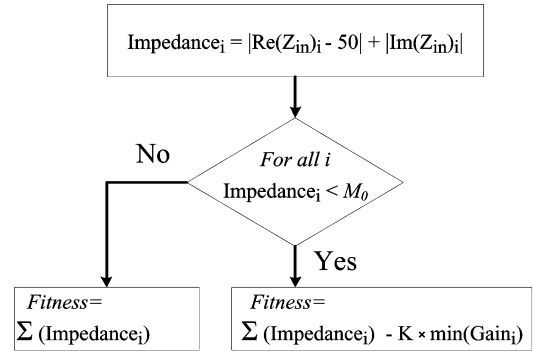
$\text{Impedance}_i = |\text{Re}(Z_{in})_i - 50| + |\text{Im}(Z_{in})_i|$

No

*For all i*
$\text{Impedance}_i < M_0$

Yes

*Fitness*=
$\Sigma\ (\text{Impedance}_i)$

*Fitness*=
$\Sigma\ (\text{Impedance}_i) - K \times \min(\text{Gain}_i)$